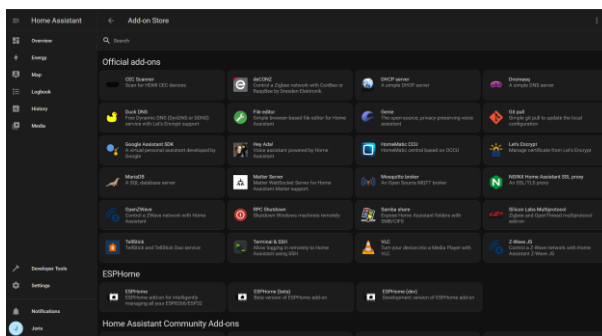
Home Assistant
Overview
Energy
Map
Logbook
History
Media
Developer Tools
Settings
Notifications
Jon

Add-on Store
Search

Official add-ons

CEC Scanner
Scan for HDMI CEC devices

deCONZ
Control a Zigbee network with ConBee or RaspBee by Dresden Elektronik

DHCP server
A simple DHCP server

Dnsmasq
A simple DNS server

Duck DNS
Free Dynamic DNS (DynDNS or DDNS) service with Let's Encrypt support

File editor
Simple browser-based file editor for Home Assistant

Genie
The open source, privacy preserving voice assistant

Git pull
Simple git pull to update the local configuration

Google Assistant SDK
A virtual personal assistant developed by Google

Hey Ada!
Voice assistant powered by Home Assistant

HomeMatic CCU
HomeMatic central based on OCCU

Let's Encrypt
Manage certificate from Let's Encrypt

MariaDB
A SQL database server

Matter Server
Matter WebSocket Server for Home Assistant Matter support

Mosquitto broker
An Open Source MQTT broker

NGINX Home Assistant SSL proxy
An SSL/TLS proxy

OpenZWave
Control a ZWave network with Home Assistant

RPC Shutdown
Shutdown Windows machines remotely

Samba share
Expose Home Assistant folders with SMB/CIFS

Silicon Labs Multiprotocol
Zigbee and OpenThread multiprotocol add-on

TellStick
TellStick and TellStick Duo service

Terminal & SSH
Allow logging in remotely to Home Assistant using SSH

VLC
Turn your device into a Media Player with VLC

Z-Wave JS
Control a Z-Wave network with Home Assistant Z-Wave JS

ESPHome

ESPHome
ESPHome add-on for intelligently managing all your ESP8266/ESP32

ESPHome (beta)
Beta version of ESPHome add-on

ESPHome (dev)
Development version of ESPHome add-on

Home Assistant Community Add-ons